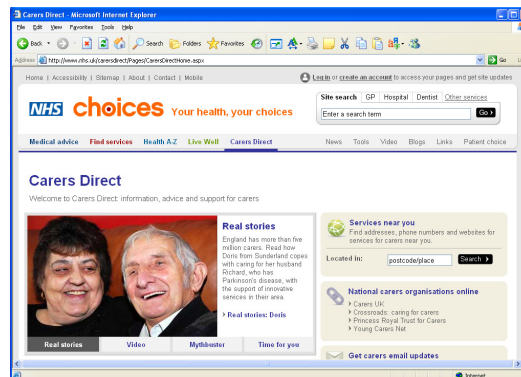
Carers Direct - Microsoft Internet Explorer

File Edit View Favorites Tools Help

Back Search Folders Favorites

Address http://www.nhs.uk/carersdirect/Pages/CarersDirectHome.aspx Go Links

Home | Accessibility | Sitemap | About | Contact | Mobile

Log in or create an account to access your pages and get site updates

NHS choices Your health, your choices

Site search GP Hospital Dentist Other services

Enter a search term Go

Medical advice Find services Health A-Z Live Well Carers Direct

News Tools Video Blogs Links Patient choice

Carers Direct

Welcome to Carers Direct: information, advice and support for carers

Real stories

England has more than five million carers. Read how Doris from Sunderland copes with caring for her husband Richard, who has Parkinson's disease, with the support of innovative services in their area.

Real stories: Doris

Real stories Video Mythbuster Time for you

Services near you

Find addresses, phone numbers and websites for services for carers near you.

Located in: postcode/place Search

National carers organisations online

Carers UK
Crossroads: caring for carers
Princess Royal Trust for Carers
Young Carers Net

Get carers email updates

Internet